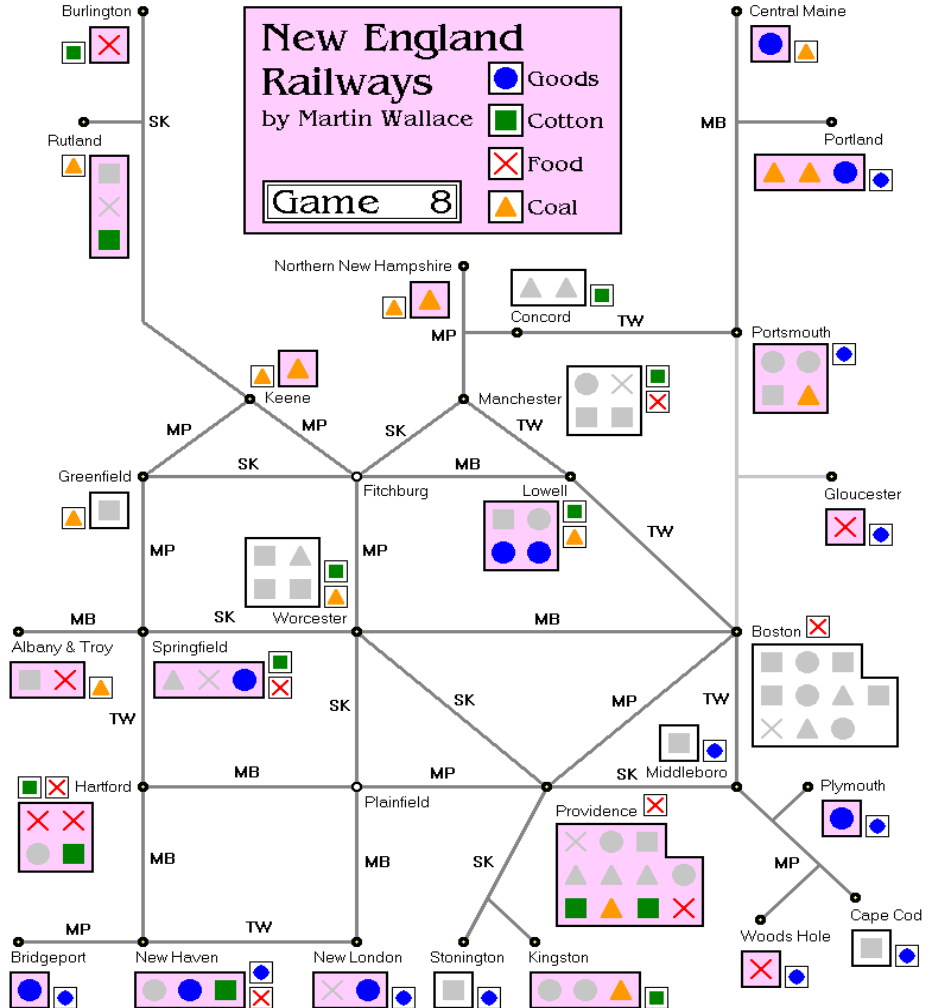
New England Railways
by Martin Wallace

Goods
Cotton
Food
Coal

Game 8

Burlington
SK
Rutland
Northern New Hampshire
Concord
TW
MP
Keene
MP
MP
SK
Manchester
TW
Greenfield
SK
Fitchburg
MB
Lowell
TW
MP
MP
Worcester
SK
MB
Albany & Troy
Springfield
MB
TW
SK
SK
MP
Hartford
MB
Plainfield
MP
SK
Providence
MB
MB
SK
MP
TW
Bridgeport
New Haven
New London
Stonington
Kingston
Central Maine
MB
Portland
Portsmouth
Gloucester
Boston
TW
Middleboro
Plymouth
MP
Woods Hole
Cape Cod